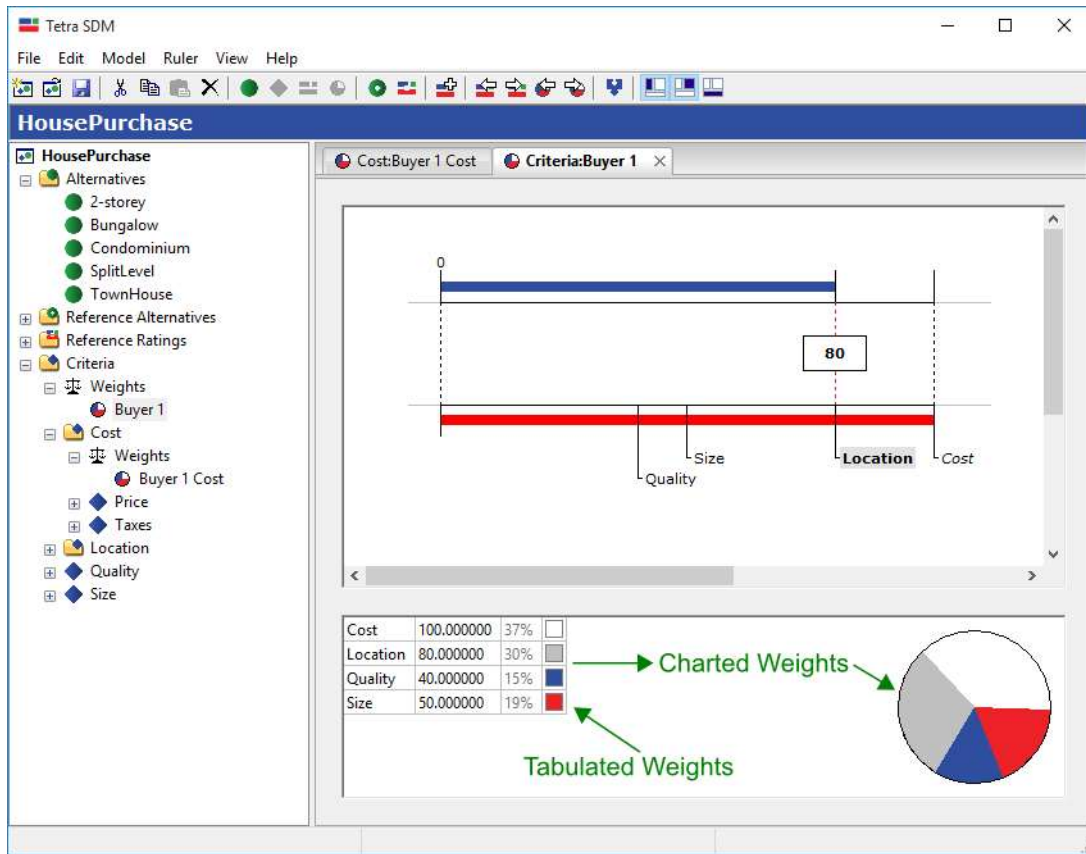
Tetra SDM

File Edit Model Ruler View Help

HousePurchase

HousePurchase
Alternatives
2-storey
Bungalow
Condominium
SplitLevel
TownHouse
Reference Alternatives
Reference Ratings
Criteria
Weights
Buyer 1
Cost
Weights
Buyer 1 Cost
Price
Taxes
Location
Quality
Size

Cost:Buyer 1 Cost
Criteria:Buyer 1

0

80

Size
Location
Cost
Quality

| Cost | 100.000000 | 37% |
|---|---|---|
| Location | 80.000000 | 30% |
| Quality | 40.000000 | 15% |
| Size | 50.000000 | 19% |

Charted Weights

Tabulated Weights